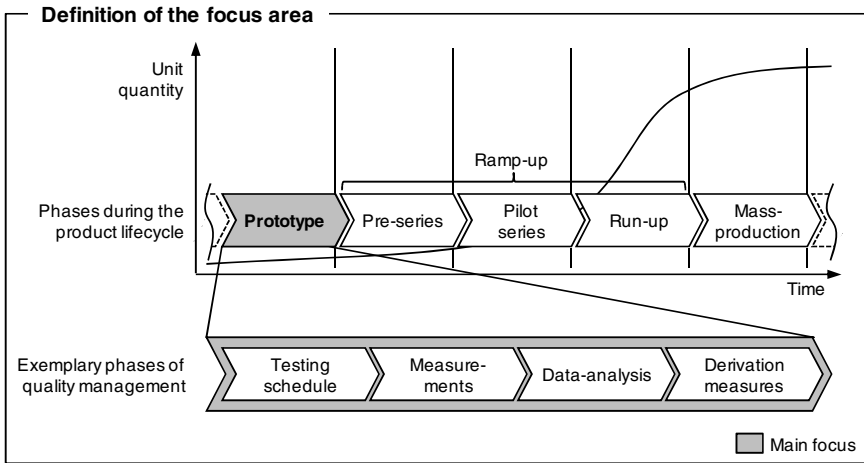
Definition of the focus area

Unit quantity

Ramp-up

Phases during the product lifecycle

Prototype

Pre-series

Pilot series

Run-up

Mass-production

Time

Exemplary phases of quality management

Testing schedule

Measurements

Data-analysis

Derivation measures

Main focus